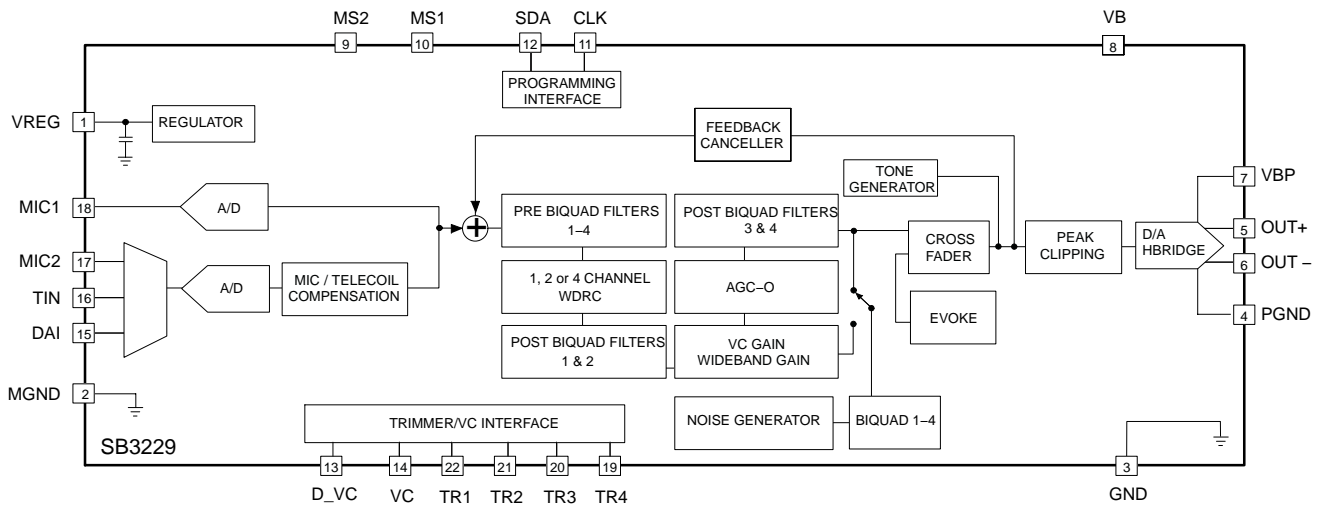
MS2 9
MS1 10
SDA 12
CLK 11
VB 8

PROGRAMMING INTERFACE

VREG 1
REGULATOR

FEEDBACK CANCELLER

TONE GENERATOR

MIC1 18
A/D

PRE BIQUAD FILTERS 1–4

POST BIQUAD FILTERS 3 & 4

CROSS FADER

PEAK CLIPPING

D/A HBRIDGE

7 VBP
5 OUT+
6 OUT –
4 PGND

MIC2 17
TIN 16
DAI 15
A/D
MIC / TELECOIL COMPENSATION

1, 2 or 4 CHANNEL WDRC

AGC–O

EVOKE

POST BIQUAD FILTERS 1 & 2

VC GAIN WIDEBAND GAIN

MGND 2

NOISE GENERATOR

BIQUAD 1–4

TRIMMER/VC INTERFACE

SB3229

13 D_VC
14 VC
22 TR1
21 TR2
20 TR3
19 TR4
3 GND